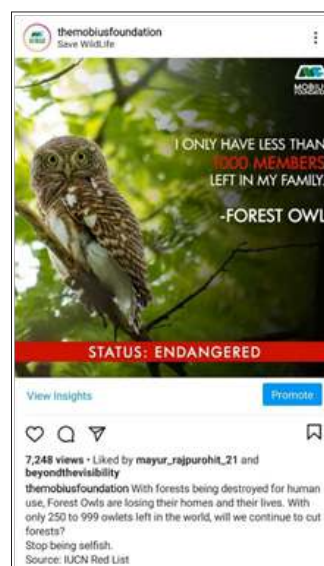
themobiusfoundation
Save WildLife

MOBIUS FOUNDATION

I ONLY HAVE LESS THAN 1000 MEMBERS LEFT IN MY FAMILY.

-FOREST OWL

STATUS: ENDANGERED

View Insights

Promote

7,248 views • Liked by mayur_rajpurohit_21 and beyondthevisibility

themobiusfoundation With forests being destroyed for human use, Forest Owls are losing their homes and their lives. With only 250 to 999 owlets left in the world, will we continue to cut forests?
Stop being selfish.
Source: IUCN Red List